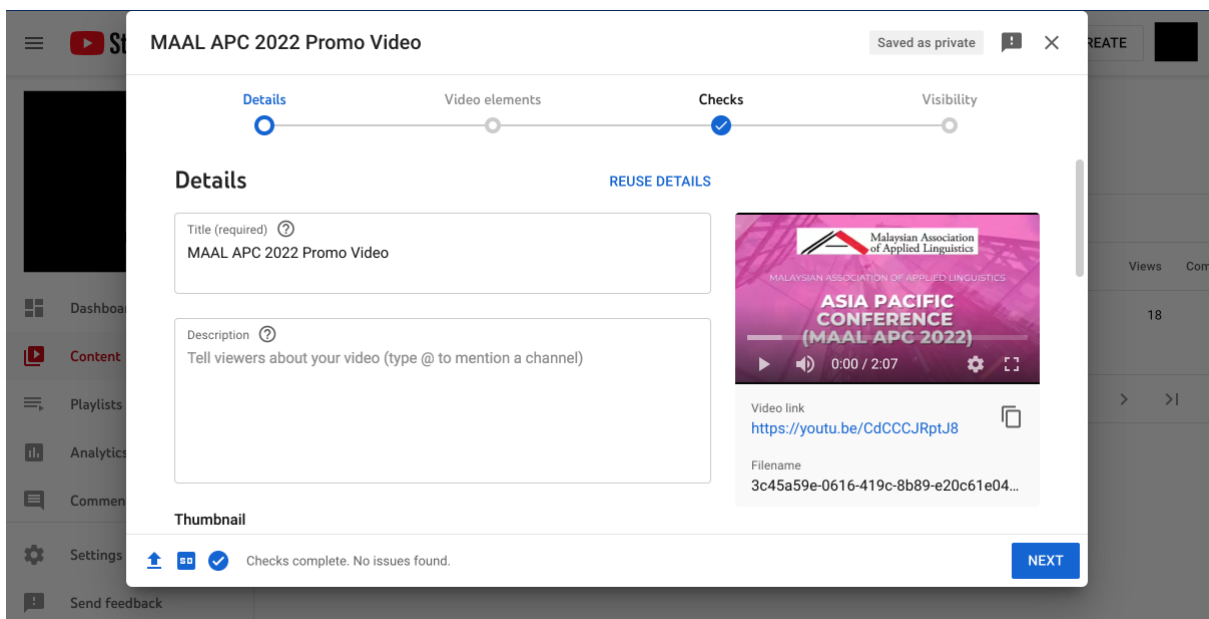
St

REATE

Dashboa

Content

Playlists

Analytics

Commen

Settings

Send feedback

Views

Com

18

MAAL APC 2022 Promo Video

Saved as private

Details

Video elements

Checks

Visibility

Details

REUSE DETAILS

Title (required)

MAAL APC 2022 Promo Video

Description

Tell viewers about your video (type @ to mention a channel)

Malaysian Association of Applied Linguistics

MALAYSIAN ASSOCIATION OF APPLIED LINGUISTICS

ASIA PACIFIC CONFERENCE (MAAL APC 2022)

0:00 / 2:07

Video link

https://youtu.be/CdCCCJRptJ8

Filename

3c45a59e-0616-419c-8b89-e20c61e04...

Thumbnail

Checks complete. No issues found.

NEXT